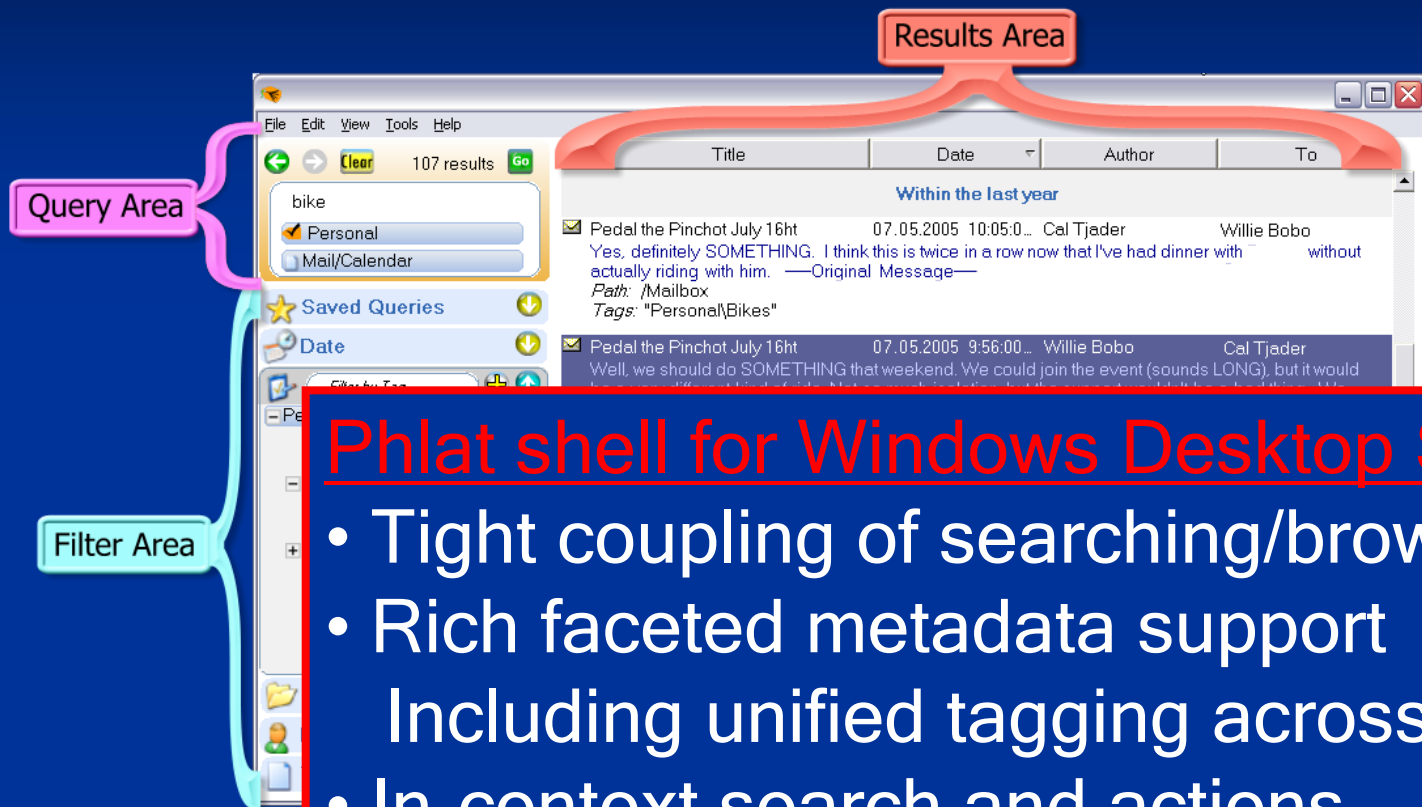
Results Area

File Edit View Tools Help

Clear 107 results Go

bike

Personal

Mail/Calendar

Saved Queries

Date

Filter by Tag

Pe

Query Area

Filter Area

| Title | Date | Author | To |
|---|---|---|---|

Within the last year

Pedal the Pinchot July 16ht 07.05.2005 10:05:0... Cal Tjader Willie Bobo

Yes, definitely SOMETHING. I think this is twice in a row now that I've had dinner with without actually riding with him. —Original Message—

Path: /Mailbox

Tags: "Personal\Bikes"

Pedal the Pinchot July 16ht 07.05.2005 9:56:00... Willie Bobo Cal Tjader

Well, we should do SOMETHING that weekend. We could join the event (sounds LONG), but it would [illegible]

Phlat shell for Windows Desktop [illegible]

• Tight coupling of searching/brow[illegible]

• Rich faceted metadata support

Including unified tagging across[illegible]

• In-context search and actions